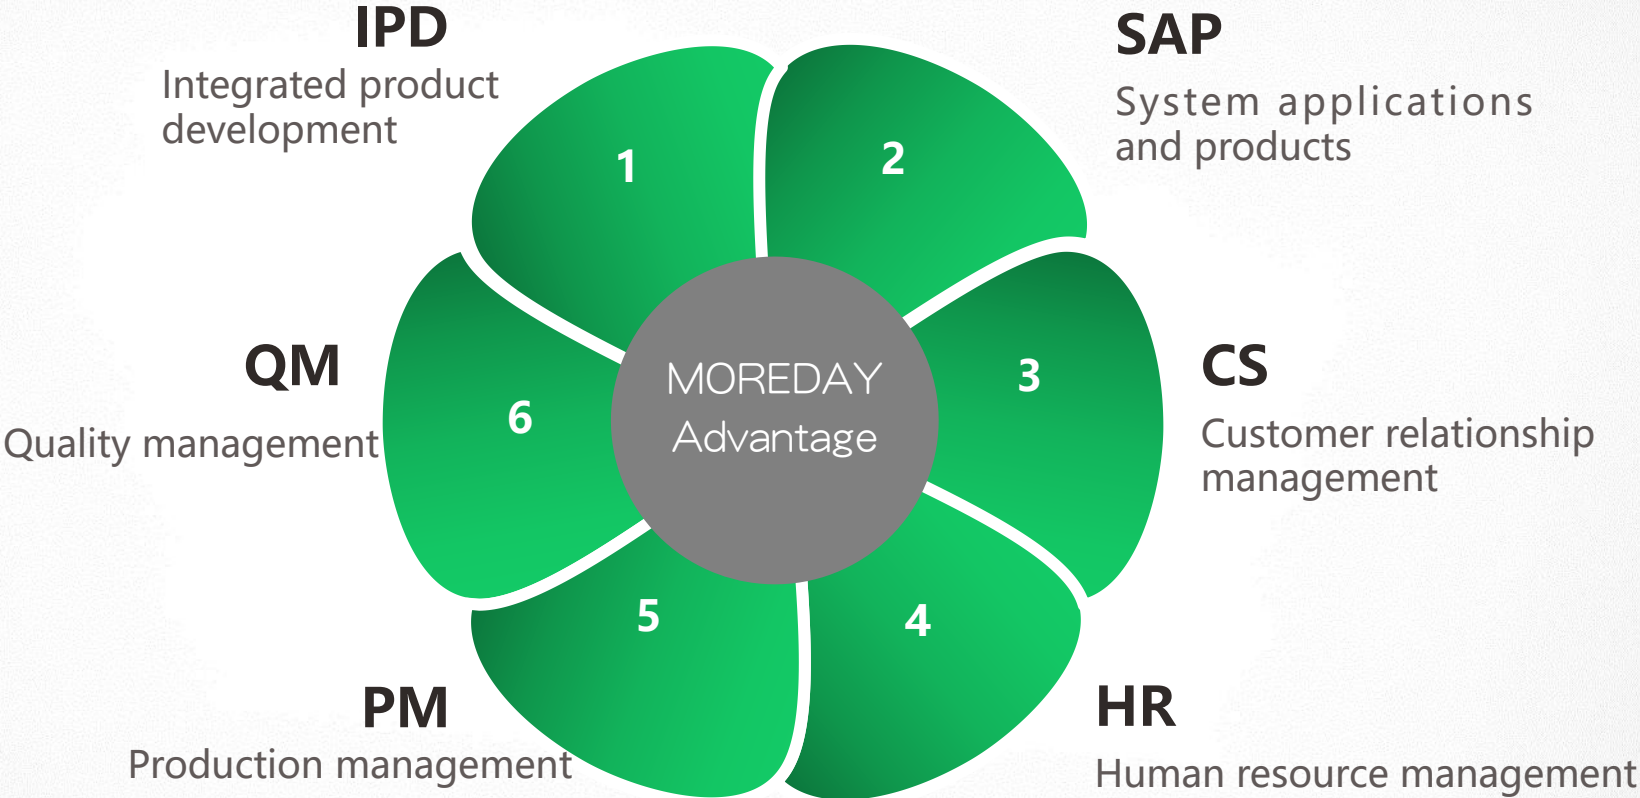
IPD
Integrated product development

SAP
System applications and products

1

2

MOREDAY
Advantage

QM
Quality management

6

3

CS
Customer relationship management

5

4

PM
Production management

HR
Human resource management